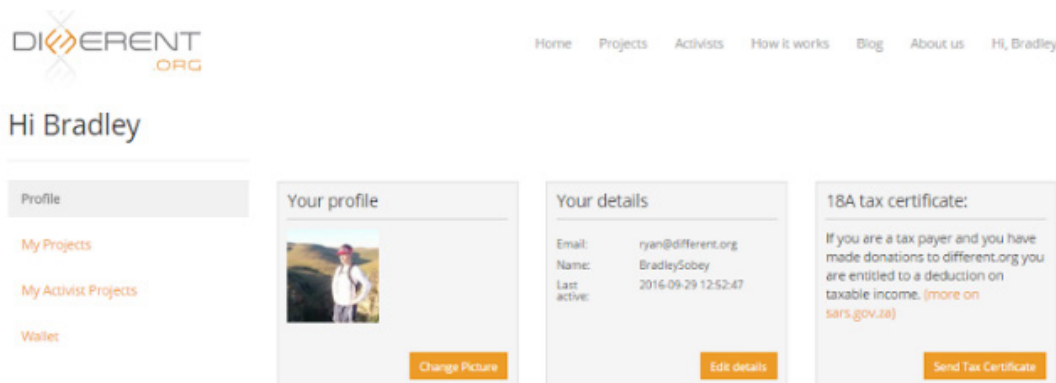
DIFFERENT
.ORG

Home Projects Activists How it works Blog About us Hi, Bradley

Hi Bradley

Profile

My Projects

My Activist Projects

Wallet

Your profile

Change Picture

Your details

| Email: | ryan@different.org |
|---|---|
| Name: | BradleySobey |
| Last active: | 2016-09-29 12:52:47 |

Edit details

18A tax certificate:

If you are a tax payer and you have made donations to different.org you are entitled to a deduction on taxable income. (more on sars.gov.za)

Send Tax Certificate